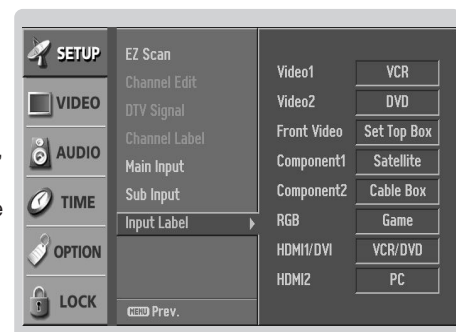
SETUP
VIDEO
AUDIO
TIME
OPTION
LOCK

EZ Scan
Channel Edit
DTV Signal
Channel Label
Main Input
Sub Input
Input Label
MENU Prev.

| | |
|---|---|
| Video1 | VCR |
| Video2 | DVD |
| Front Video | Set Top Box |
| Component1 | Satellite |
| Component2 | Cable Box |
| RGB | Game |
| HDMI1/DVI | VCR/DVD |
| HDMI2 | PC |